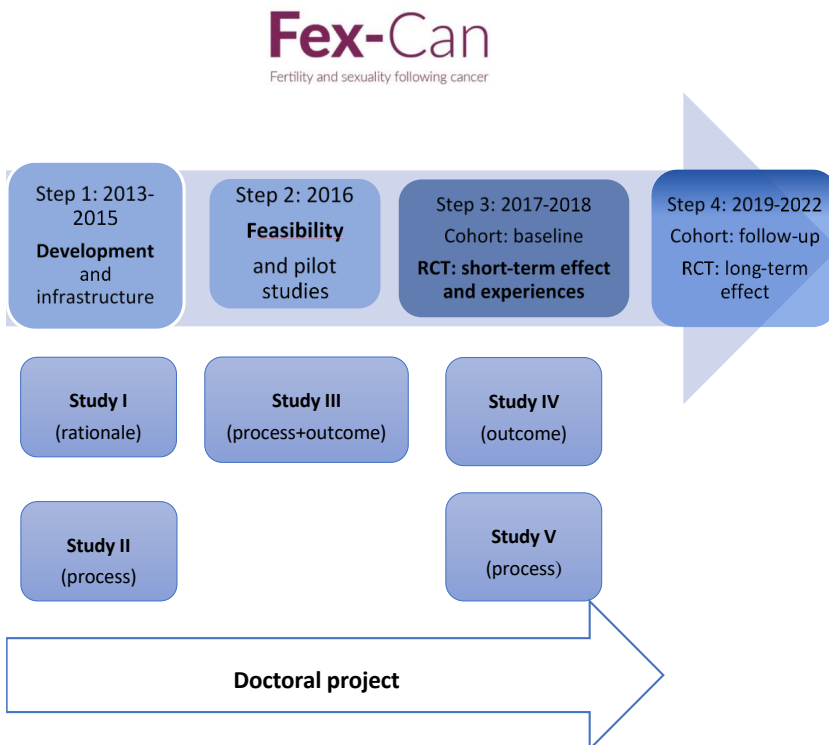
Fex-Can
Fertility and sexuality following cancer

Step 1: 2013-2015
**Development** and infrastructure

Step 2: 2016
**Feasibility** and pilot studies

Step 3: 2017-2018
Cohort: baseline
**RCT: short-term effect and experiences**

Step 4: 2019-2022
Cohort: follow-up
RCT: long-term effect

**Study I**
(rationale)

**Study II**
(process)

**Study III**
(process+outcome)

**Study IV**
(outcome)

**Study V**
(process)

**Doctoral project**